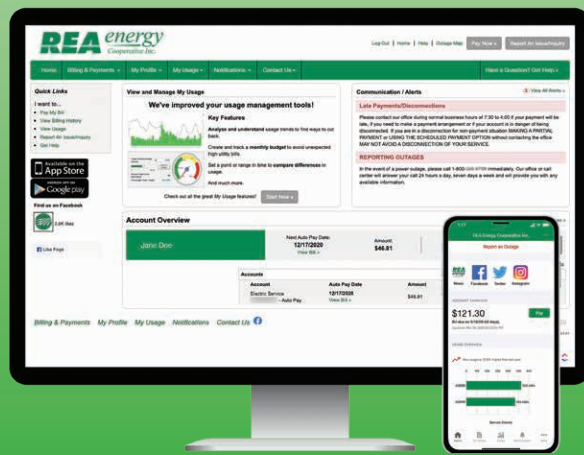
REA energy Cooperative Inc.

Log Out | Home | Help | Outage Map Pay Now Report An Issue/Inquiry

Home Billing & Payments My Profile My Usage Notifications Contact Us Have a Question? Get Help

Quick Links

I want to...
• Pay My Bill
• View Billing History
• View Usage
• Report An Issue/Inquiry
• Get Help

Available on the App Store
Google play

Find us on Facebook

Like Page

View and Manage My Usage

We've improved your usage management tools!

Key Features

Analyze and understand usage trends to find ways to cut back.

Create and track a monthly budget to avoid unexpected high utility bills.

Set a point or range in time to compare differences in usage.

And much more.

Check out all the great My Usage features! Start Now

Communication / Alerts

Late Payments/Disconnections

Please contact our office during normal business hours of 7:30 to 4:00 if your payment will be late, if you need to make a payment arrangement or if your account is in danger of being disconnected. If you are in a disconnection for non-payment situation MAKING A PARTIAL PAYMENT or USING THE SCHEDULED PAYMENT OPTION without contacting the office MAY NOT AVOID A DISCONNECTION OF YOUR SERVICE.

REPORTING OUTAGES

In the event of a power outage, please call 1-800-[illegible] immediately. Our office or call center will answer your call 24 hours a day, seven days a week and will provide you with any available information.

Account Overview

Jane Doe

Next Auto Pay Date: 12/17/2020 View Bill

Amount: $46.81

Accounts

| Account | Auto Pay Date | Amount |
|---|---|---|
| Electric Service Auto Pay | 12/17/2020 View Bill | $46.81 |

Billing & Payments My Profile My Usage Notifications Contact Us

REA Energy Cooperative Inc.

Report an Outage

Website Facebook Twitter Instagram

$121.30

Pay

Service Events